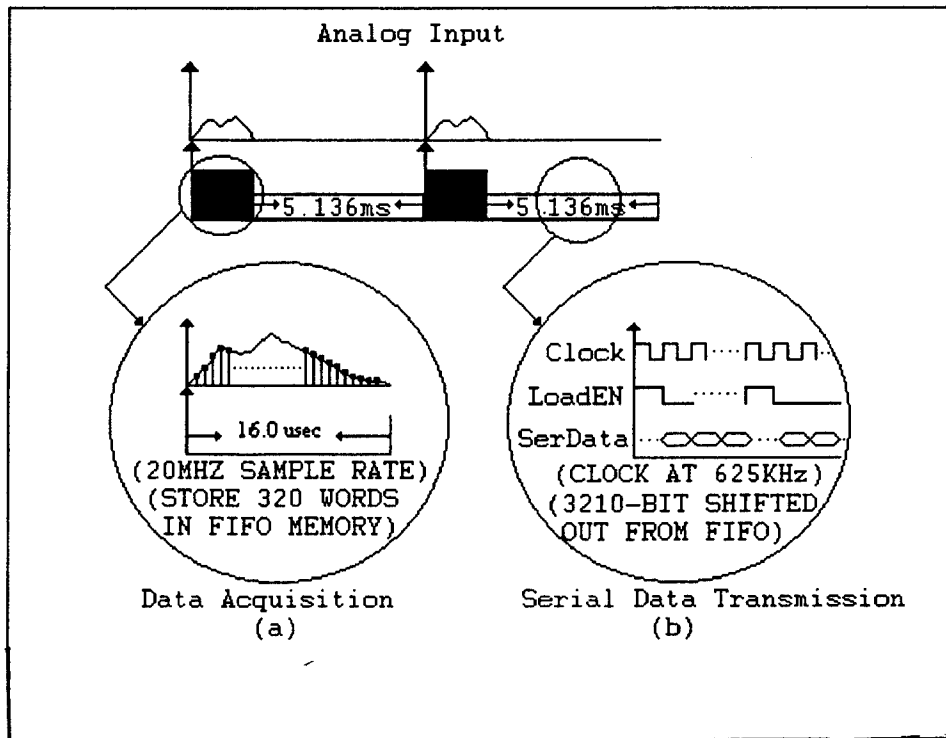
Analog Input

5.136ms

5.136ms

16.0 usec

(20MHZ SAMPLE RATE) (STORE 320 WORDS IN FIFO MEMORY)

Clock

LoadEN

SerData

(CLOCK AT 625KHz) (3210-BIT SHIFTED OUT FROM FIFO)

Data Acquisition
(a)

Serial Data Transmission
(b)